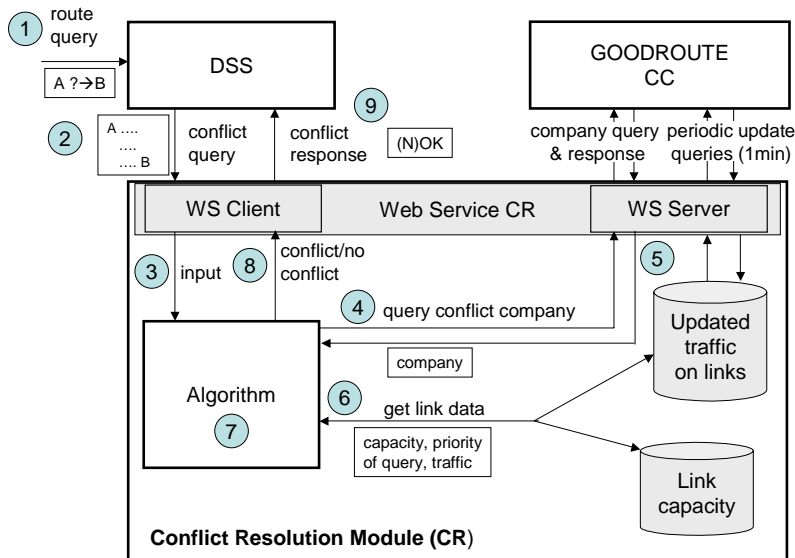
1 route query

A ?→B

DSS

GOODROUTE CC

2 A ....
....
.... B

conflict query

conflict response

9

(N)OK

company query & response

periodic update queries (1min)

WS Client

Web Service CR

WS Server

3 input

8 conflict/no conflict

5

4 query conflict company

Updated traffic on links

company

Algorithm

7

6 get link data

capacity, priority of query, traffic

Link capacity

**Conflict Resolution Module (CR)**